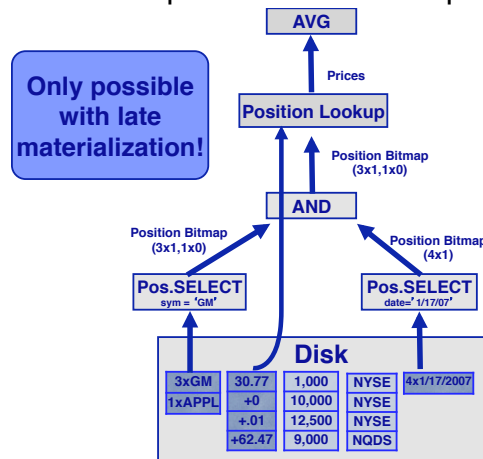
AVG

Only possible with late materialization!

Prices

Position Lookup

Position Bitmap (3x1,1x0)

AND

Position Bitmap (3x1,1x0)

Position Bitmap (4x1)

Pos.SELECT sym = 'GM'

Pos.SELECT date='1/17/07'

Disk

| 3xGM | 30.77 | 1,000 | NYSE | 4x1/17/2007 |
|---|---|---|---|---|
| 1xAPPL | +0 | 10,000 | NYSE | |
| | +.01 | 12,500 | NYSE | |
| | +62.47 | 9,000 | NQDS | |